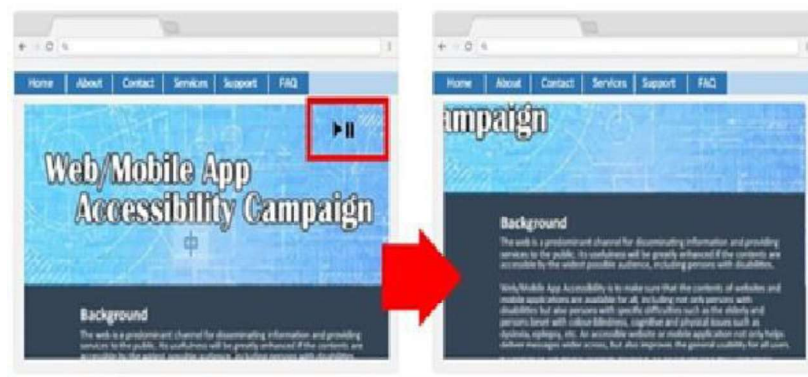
Home | About | Contact | Services | Support | FAQ

Web/Mobile App Accessibility Campaign

Background

The web is a predominant channel for disseminating information and providing services to the public. Its usefulness will be greatly enhanced if the contents are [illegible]

Home | About | Contact | Services | Support | FAQ

ampaign

Background

The web is a predominant channel for disseminating information and providing services to the public. Its usefulness will be greatly enhanced if the contents are accessible by the widest possible audience, including persons with disabilities.

Web/Mobile App Accessibility is to make sure that the contents of websites and mobile applications are available for all, including not only persons with disabilities but also persons with specific difficulties such as the elderly and persons beset with colour blindness, cognitive and physical issues such as dyslexia, epilepsy, etc. An accessible website or mobile application not only helps deliver messages wider across, but also improves the general usability for all users. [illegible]